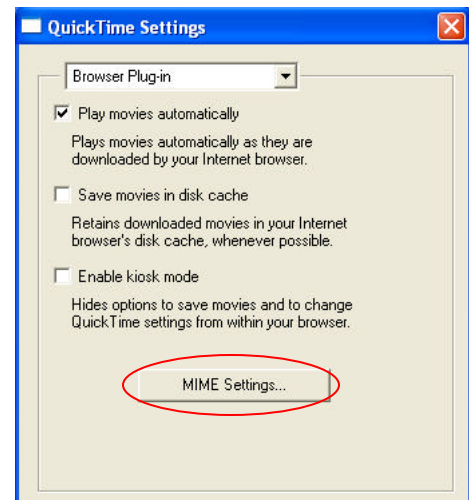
QuickTime Settings

Browser Plug-in

Play movies automatically

Plays movies automatically as they are downloaded by your Internet browser.

Save movies in disk cache

Retains downloaded movies in your Internet browser's disk cache, whenever possible.

Enable kiosk mode

Hides options to save movies and to change QuickTime settings from within your browser.

MIME Settings...